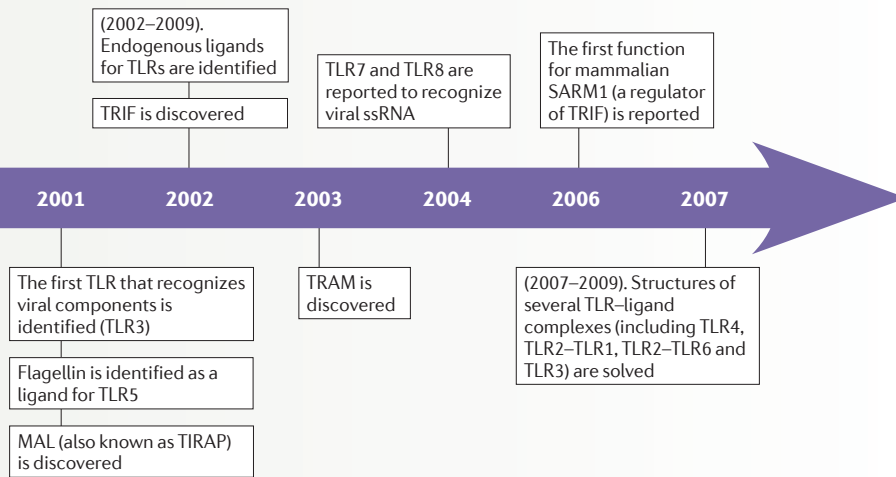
(2002–2009). Endogenous ligands for TLRs are identified

TRIF is discovered

TLR7 and TLR8 are reported to recognize viral ssRNA

The first function for mammalian SARM1 (a regulator of TRIF) is reported

2001

2002

2003

2004

2006

2007

The first TLR that recognizes viral components is identified (TLR3)

Flagellin is identified as a ligand for TLR5

MAL (also known as TIRAP) is discovered

TRAM is discovered

(2007–2009). Structures of several TLR–ligand complexes (including TLR4, TLR2–TLR1, TLR2–TLR6 and TLR3) are solved